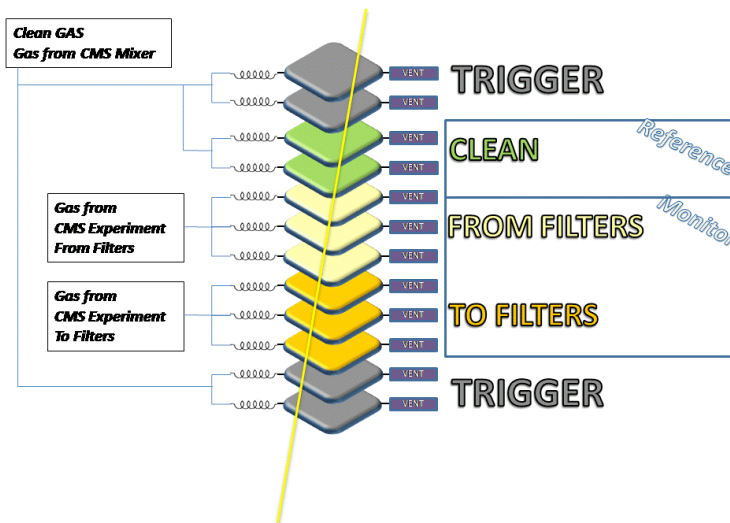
Clean GAS
Gas from CMS Mixer

Gas from
CMS Experiment
From Filters

Gas from
CMS Experiment
To Filters

VENT
VENT
VENT
VENT
VENT
VENT
VENT
VENT
VENT
VENT
VENT
VENT

TRIGGER

CLEAN

Reference

FROM FILTERS

Monitor

TO FILTERS

TRIGGER